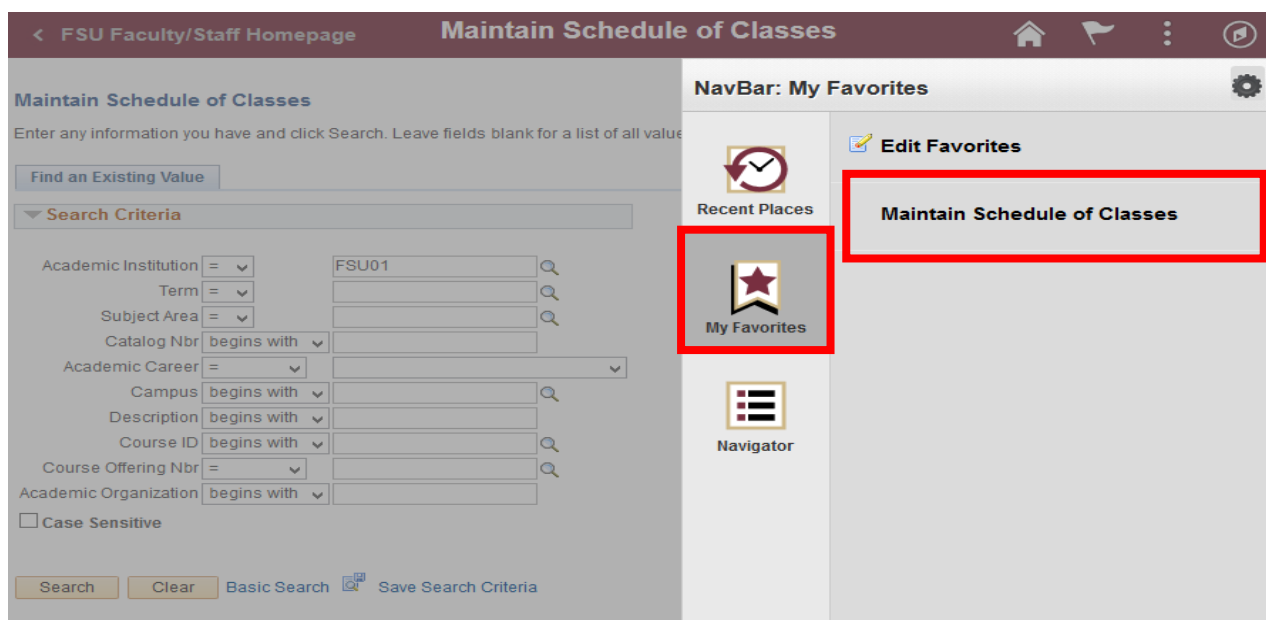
< FSU Faculty/Staff Homepage

Maintain Schedule of Classes

Maintain Schedule of Classes

Enter any information you have and click Search. Leave fields blank for a list of all value

Find an Existing Value

Search Criteria

Academic Institution = FSU01
Term =
Subject Area =
Catalog Nbr begins with
Academic Career =
Campus begins with
Description begins with
Course ID begins with
Course Offering Nbr =
Academic Organization begins with

Case Sensitive

Search Clear Basic Search Save Search Criteria

NavBar: My Favorites

Recent Places

My Favorites

Navigator

Edit Favorites

Maintain Schedule of Classes